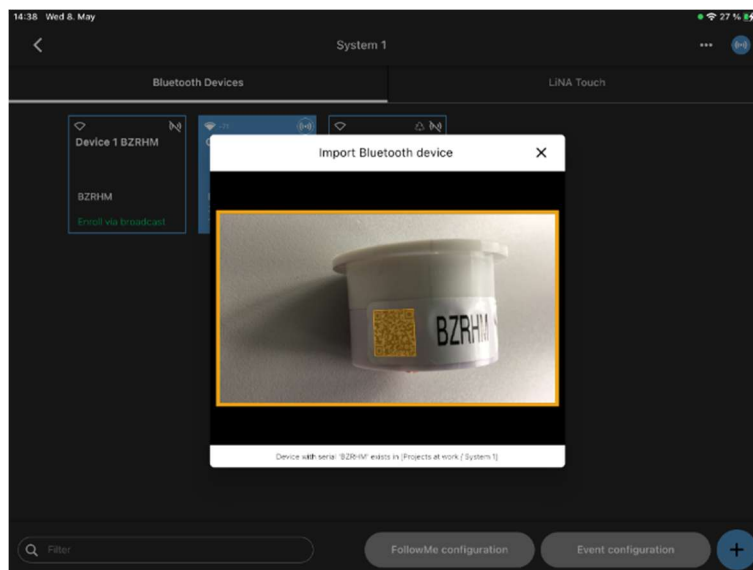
14:38 Wed 8. May

27 %

System 1

Bluetooth Devices

LiNA Touch

Device 1 BZRHM

BZRHM

Enroll via broadcast

Import Bluetooth device

BZRHM

Device with serial 'BZRHM' exists in (Projects at work / System 1)

Filter

FollowMe configuration

Event configuration

+